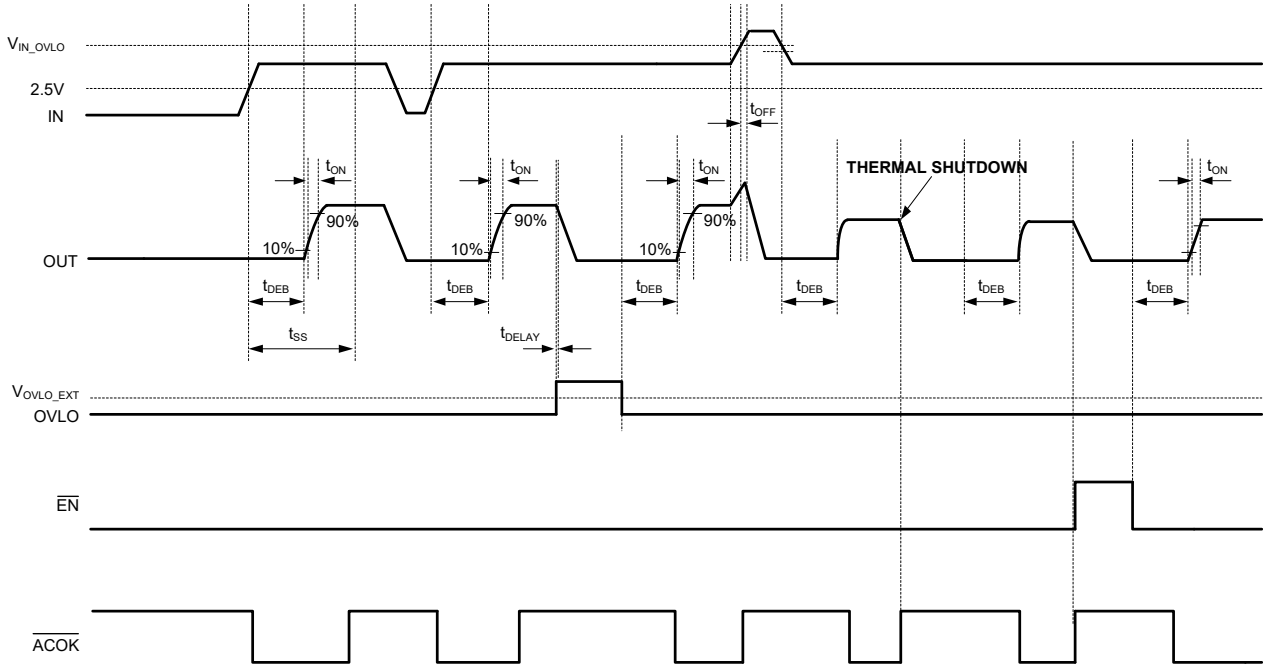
$V_{IN\_OVLO}$
2.5V
IN
$t_{OFF}$
$t_{ON}$
$t_{ON}$
$t_{ON}$
THERMAL SHUTDOWN
$t_{ON}$
90%
90%
90%
10%
10%
10%
OUT
$t_{DEB}$
$t_{DEB}$
$t_{DEB}$
$t_{DEB}$
$t_{DEB}$
$t_{DEB}$
$t_{SS}$
$t_{DELAY}$
$V_{OVLO\_EXT}$
OVLO
$\overline{EN}$
$\overline{ACOK}$